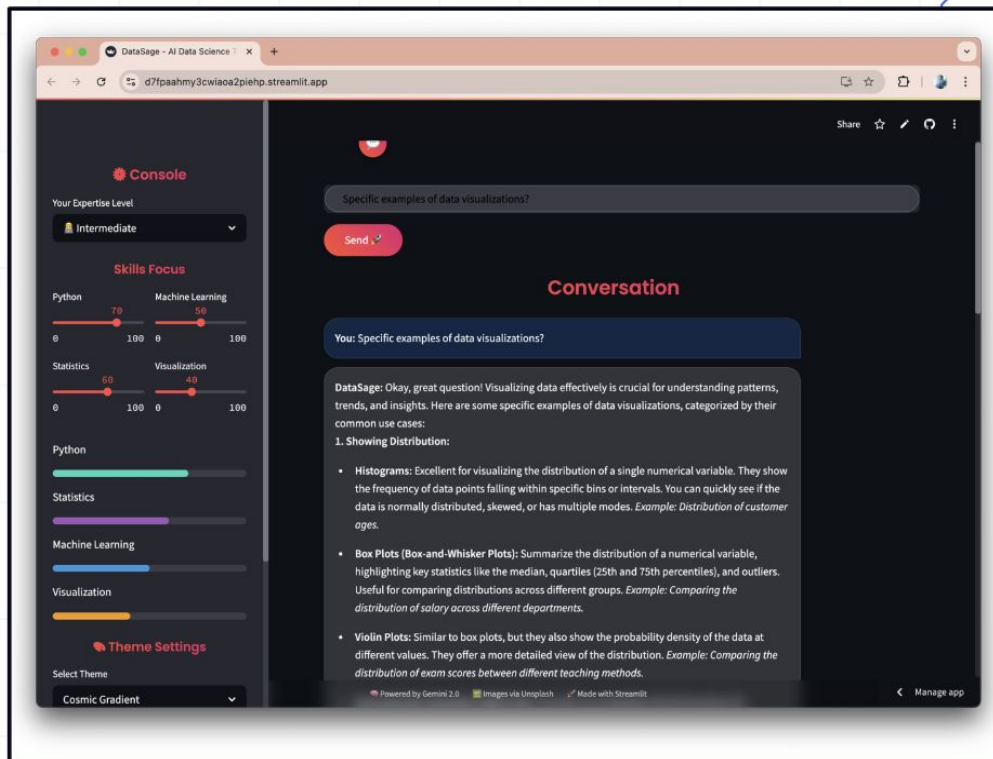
DataSage - AI Data Science T
+
d7fpaahmy3cwiaoa2piehp.streamlit.app

Share

Console

Your Expertise Level

Intermediate

Skills Focus

Python
70
0 100

Machine Learning
50
0 100

Statistics
60
0 100

Visualization
40
0 100

Python

Statistics

Machine Learning

Visualization

Theme Settings

Select Theme

Cosmic Gradient

Specific examples of data visualizations?

Send

Conversation

**You:** Specific examples of data visualizations?

**DataSage:** Okay, great question! Visualizing data effectively is crucial for understanding patterns, trends, and insights. Here are some specific examples of data visualizations, categorized by their common use cases:
**1. Showing Distribution:**

- **Histograms:** Excellent for visualizing the distribution of a single numerical variable. They show the frequency of data points falling within specific bins or intervals. You can quickly see if the data is normally distributed, skewed, or has multiple modes. *Example: Distribution of customer ages.*

- **Box Plots (Box-and-Whisker Plots):** Summarize the distribution of a numerical variable, highlighting key statistics like the median, quartiles (25th and 75th percentiles), and outliers. Useful for comparing distributions across different groups. *Example: Comparing the distribution of salary across different departments.*

- **Violin Plots:** Similar to box plots, but they also show the probability density of the data at different values. They offer a more detailed view of the distribution. *Example: Comparing the distribution of exam scores between different teaching methods.*

Powered by Gemini 2.0   Images via Unsplash   Made with Streamlit

Manage app